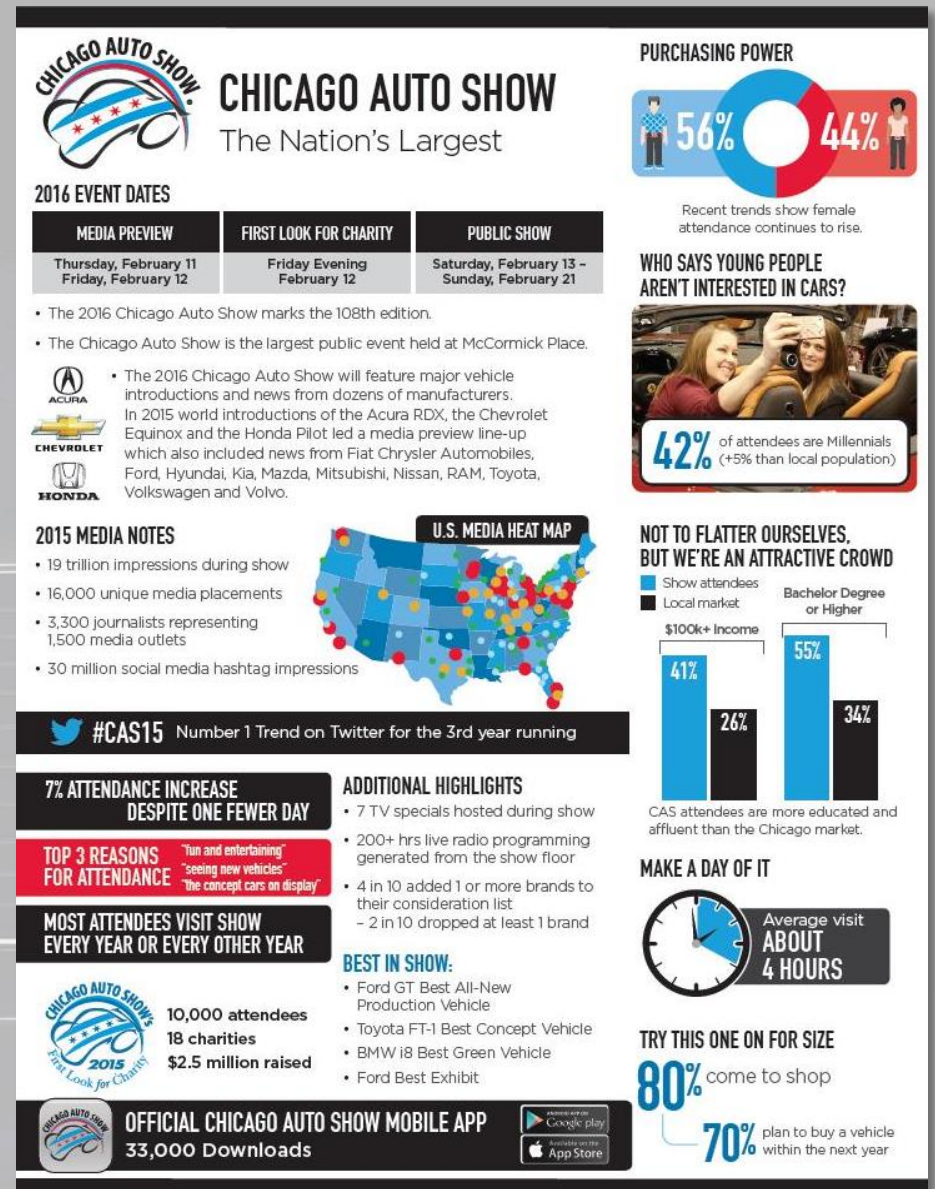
CHICAGO AUTO SHOW

CHICAGO AUTO SHOW
The Nation's Largest

2016 EVENT DATES

| MEDIA PREVIEW | FIRST LOOK FOR CHARITY | PUBLIC SHOW |
|---|---|---|
| Thursday, February 11 Friday, February 12 | Friday Evening February 12 | Saturday, February 13 – Sunday, February 21 |

• The 2016 Chicago Auto Show marks the 108th edition.

• The Chicago Auto Show is the largest public event held at McCormick Place.

ACURA CHEVROLET HONDA

• The 2016 Chicago Auto Show will feature major vehicle introductions and news from dozens of manufacturers. In 2015 world introductions of the Acura RDX, the Chevrolet Equinox and the Honda Pilot led a media preview line-up which also included news from Fiat Chrysler Automobiles, Ford, Hyundai, Kia, Mazda, Mitsubishi, Nissan, RAM, Toyota, Volkswagen and Volvo.

2015 MEDIA NOTES
• 19 trillion impressions during show
• 16,000 unique media placements
• 3,300 journalists representing 1,500 media outlets
• 30 million social media hashtag impressions

U.S. MEDIA HEAT MAP

#CAS15 Number 1 Trend on Twitter for the 3rd year running

7% ATTENDANCE INCREASE DESPITE ONE FEWER DAY

TOP 3 REASONS FOR ATTENDANCE "fun and entertaining" "seeing new vehicles" "the concept cars on display"

MOST ATTENDEES VISIT SHOW EVERY YEAR OR EVERY OTHER YEAR

CHICAGO AUTO SHOW 2015 First Look for Charity

10,000 attendees
18 charities
$2.5 million raised

ADDITIONAL HIGHLIGHTS
• 7 TV specials hosted during show
• 200+ hrs live radio programming generated from the show floor
• 4 in 10 added 1 or more brands to their consideration list – 2 in 10 dropped at least 1 brand

BEST IN SHOW:
• Ford GT Best All-New Production Vehicle
• Toyota FT-1 Best Concept Vehicle
• BMW i8 Best Green Vehicle
• Ford Best Exhibit

OFFICIAL CHICAGO AUTO SHOW MOBILE APP
33,000 Downloads

Google play
Available on the App Store

PURCHASING POWER
56% 44%
Recent trends show female attendance continues to rise.

WHO SAYS YOUNG PEOPLE AREN'T INTERESTED IN CARS?

42% of attendees are Millennials (+5% than local population)

NOT TO FLATTER OURSELVES, BUT WE'RE AN ATTRACTIVE CROWD
Show attendees
Local market
$100k+ Income
41% 26%
Bachelor Degree or Higher
55% 34%
CAS attendees are more educated and affluent than the Chicago market.

MAKE A DAY OF IT
Average visit ABOUT 4 HOURS

TRY THIS ONE ON FOR SIZE
80% come to shop
70% plan to buy a vehicle within the next year